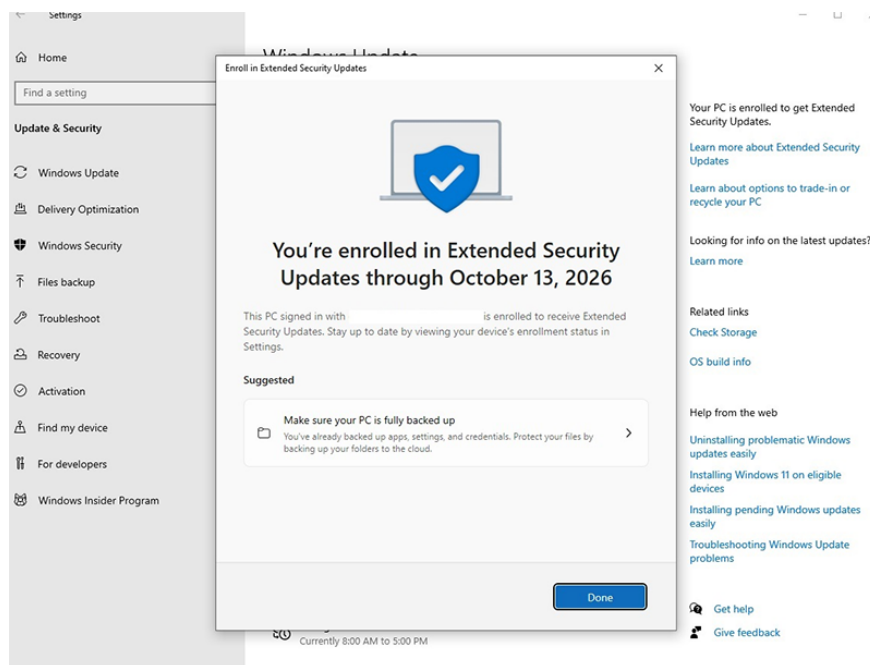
Settings

Home

Find a setting

Update & Security

Windows Update

Delivery Optimization

Windows Security

Files backup

Troubleshoot

Recovery

Activation

Find my device

For developers

Windows Insider Program

Windows Update

Enroll in Extended Security Updates

You're enrolled in Extended Security Updates through October 13, 2026

This PC signed in with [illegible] is enrolled to receive Extended Security Updates. Stay up to date by viewing your device's enrollment status in Settings.

Suggested

Make sure your PC is fully backed up
You've already backed up apps, settings, and credentials. Protect your files by backing up your folders to the cloud.

Done

Currently 8:00 AM to 5:00 PM

Your PC is enrolled to get Extended Security Updates.

Learn more about Extended Security Updates

Learn about options to trade-in or recycle your PC

Looking for info on the latest updates?

Learn more

Related links

Check Storage

OS build info

Help from the web

Uninstalling problematic Windows updates easily

Installing Windows 11 on eligible devices

Installing pending Windows updates easily

Troubleshooting Windows Update problems

Get help

Give feedback